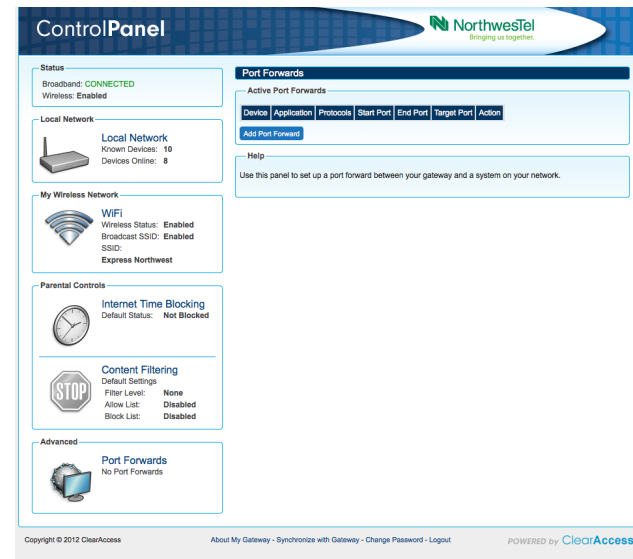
ControlPanel

NorthwesTel
Bringing us together.

Status
Broadband: CONNECTED
Wireless: Enabled

Local Network
Local Network
Known Devices: 10
Devices Online: 8

My Wireless Network
WiFi
Wireless Status: Enabled
Broadcast SSID: Enabled
SSID:
Express Northwest

Parental Controls
Internet Time Blocking
Default Status: Not Blocked

STOP
Content Filtering
Default Settings
Filter Level: None
Allow List: Disabled
Block List: Disabled

Advanced
Port Forwards
No Port Forwards

Port Forwards

Active Port Forwards

| Device | Application | Protocols | Start Port | End Port | Target Port | Action |
|---|---|---|---|---|---|---|

Add Port Forward

Help
Use this panel to set up a port forward between your gateway and a system on your network.

Copyright © 2012 ClearAccess

About My Gateway - Synchronize with Gateway - Change Password - Logout

POWERED by ClearAccess